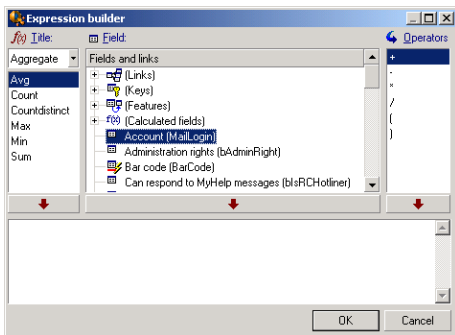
Expression builder

f(x) Title:

Field:

Operators

Aggregate

Fields and links

Avg
Count
Countdistinct
Max
Min
Sum

(Links)
(Keys)
(Features)
f(x) (Calculated fields)
Account (MailLogin)
Administration rights (bAdminRight)
Bar code (BarCode)
Can respond to MyHelp messages (bIsRCHotliner)

+
-
*
/
(
)

OK
Cancel